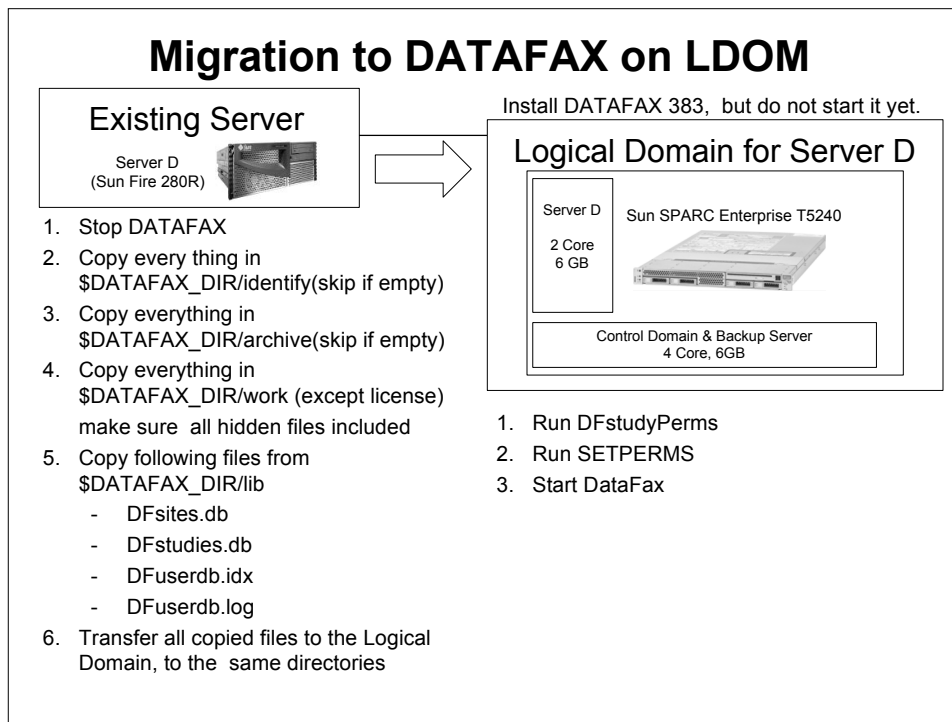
Migration to DATAFAX on LDOM

Existing Server

Server D
(Sun Fire 280R)

1. Stop DATAFAX
2. Copy every thing in \$DATAFAX_DIR/identify(skip if empty)
3. Copy everything in \$DATAFAX_DIR/archive(skip if empty)
4. Copy everything in \$DATAFAX_DIR/work (except license) make sure all hidden files included
5. Copy following files from \$DATAFAX_DIR/lib
- DFsites.db
- DFstudies.db
- DFuserdb.idx
- DFuserdb.log
6. Transfer all copied files to the Logical Domain, to the same directories

Install DATAFAX 383, but do not start it yet.

Logical Domain for Server D

Server D

2 Core
6 GB

Sun SPARC Enterprise T5240

Control Domain & Backup Server
4 Core, 6GB

1. Run DFstudyPerms
2. Run SETPERMS
3. Start DataFax